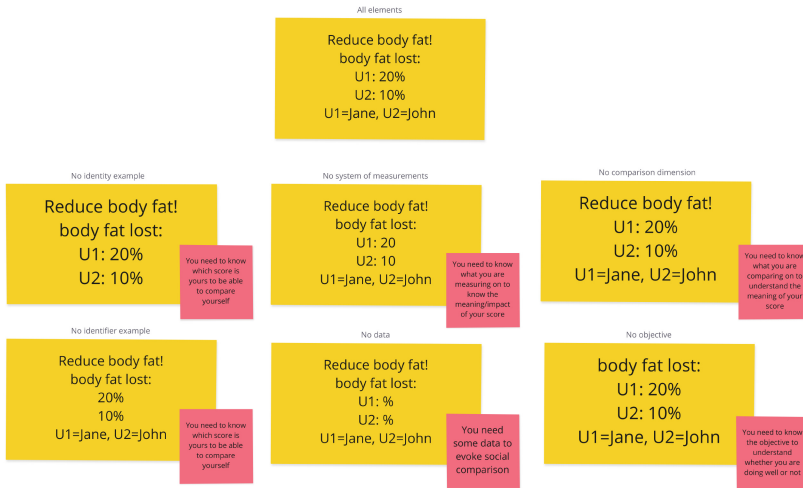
All elements

Reduce body fat!
body fat lost:
U1: 20%
U2: 10%
U1=Jane, U2=John

No identity example

Reduce body fat!
body fat lost:
U1: 20%
U2: 10%

You need to know which score is yours to be able to compare yourself

No system of measurements

Reduce body fat!
body fat lost:
U1: 20
U2: 10
U1=Jane, U2=John

You need to know what you are measuring on to know the meaning/impact of your score

No comparison dimension

Reduce body fat!
U1: 20%
U2: 10%
U1=Jane, U2=John

You need to know what you are comparing on to understand the meaning of your score

No identifier example

Reduce body fat!
body fat lost:
20%
10%
U1=Jane, U2=John

You need to know which score is yours to be able to compare yourself

No data

Reduce body fat!
body fat lost:
U1: %
U2: %
U1=Jane, U2=John

You need some data to evoke social comparison

No objective

body fat lost:
U1: 20%
U2: 10%
U1=Jane, U2=John

You need to know the objective to understand whether you are doing well or not